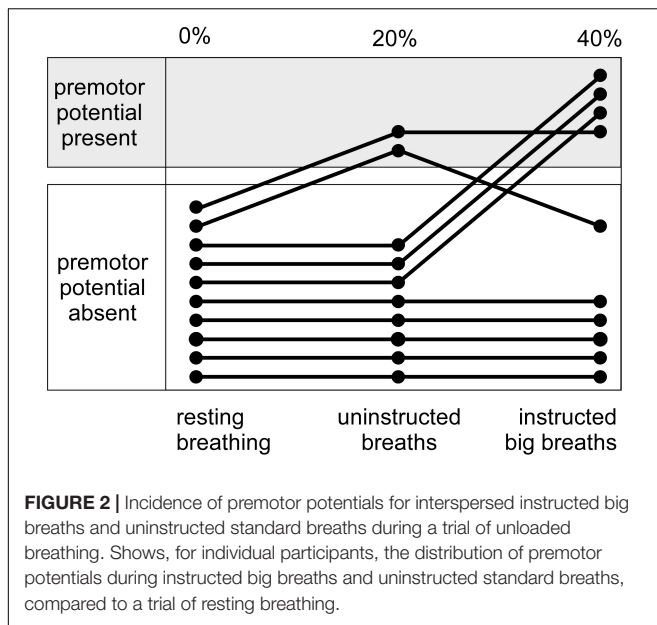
0%

20%

40%

premotor potential present

premotor potential absent

resting breathing

uninstructed breaths

instructed big breaths

**FIGURE 2 |** Incidence of premotor potentials for interspersed instructed big breaths and uninstructed standard breaths during a trial of unloaded breathing. Shows, for individual participants, the distribution of premotor potentials during instructed big breaths and uninstructed standard breaths, compared to a trial of resting breathing.